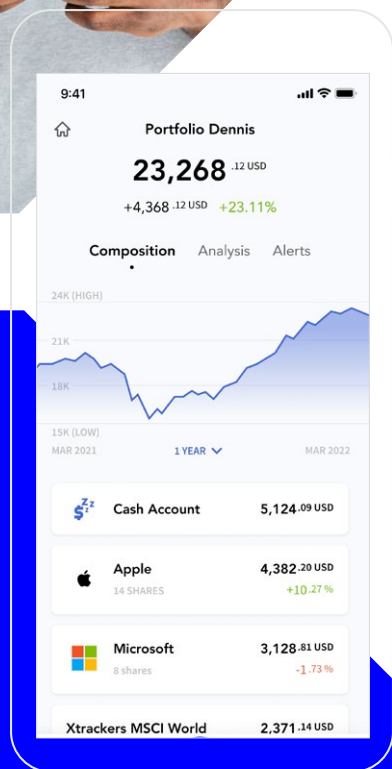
9:41

Portfolio Dennis

23,268 .12 USD

+4,368 .12 USD +23.11%

Composition Analysis Alerts

24K (HIGH)

21K

18K

15K (LOW)

MAR 2021

1 YEAR

MAR 2022

Cash Account 5,124.09 USD

Apple 4,382.20 USD
14 SHARES +10.27 %

Microsoft 3,128.81 USD
8 shares -1.73 %

Xtrackers MSCI World 2,371.14 USD